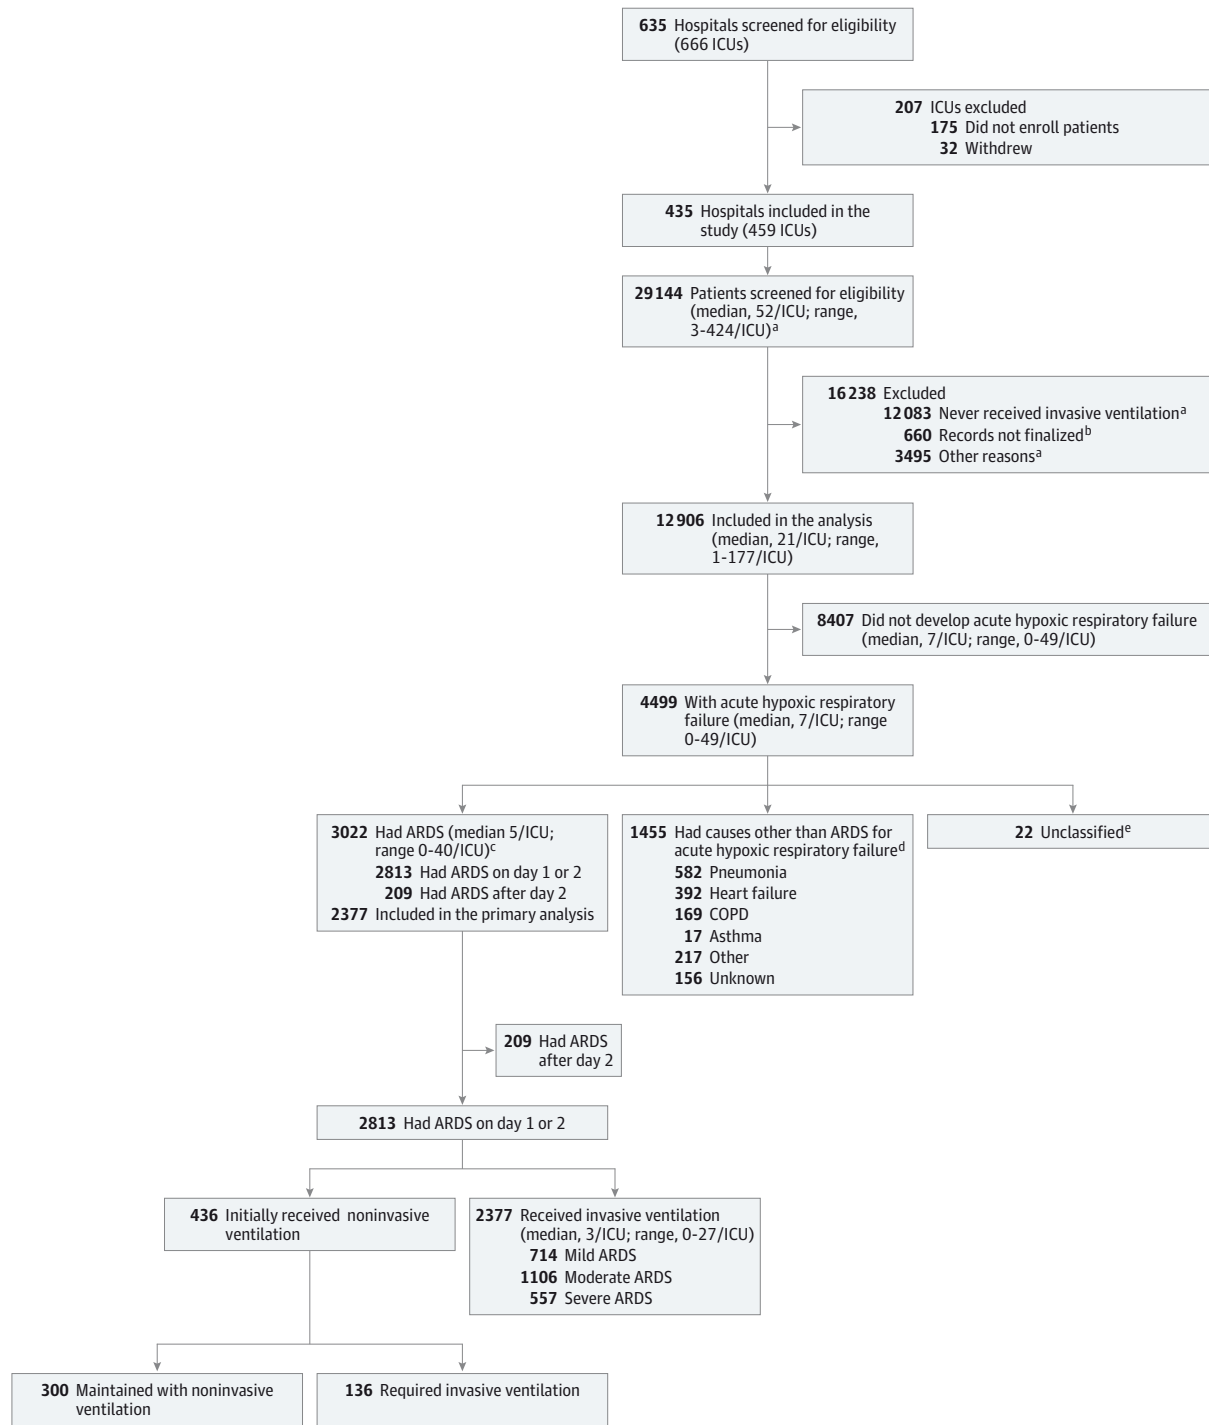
**635** Hospitals screened for eligibility (666 ICUs)

**207** ICUs excluded
**175** Did not enroll patients
**32** Withdrew

**435** Hospitals included in the study (459 ICUs)

**29 144** Patients screened for eligibility (median, 52/ICU; range, 3-424/ICU)$^{a}$

**16 238** Excluded
**12 083** Never received invasive ventilation$^{a}$
**660** Records not finalized$^{b}$
**3495** Other reasons$^{a}$

**12 906** Included in the analysis (median, 21/ICU; range, 1-177/ICU)

**8407** Did not develop acute hypoxic respiratory failure (median, 7/ICU; range, 0-49/ICU)

**4499** With acute hypoxic respiratory failure (median, 7/ICU; range 0-49/ICU)

**3022** Had ARDS (median 5/ICU; range 0-40/ICU)$^{c}$
**2813** Had ARDS on day 1 or 2
**209** Had ARDS after day 2
**2377** Included in the primary analysis

**1455** Had causes other than ARDS for acute hypoxic respiratory failure$^{d}$
**582** Pneumonia
**392** Heart failure
**169** COPD
**17** Asthma
**217** Other
**156** Unknown

**22** Unclassified$^{e}$

**209** Had ARDS after day 2

**2813** Had ARDS on day 1 or 2

**436** Initially received noninvasive ventilation

**2377** Received invasive ventilation (median, 3/ICU; range, 0-27/ICU)
**714** Mild ARDS
**1106** Moderate ARDS
**557** Severe ARDS

**300** Maintained with noninvasive ventilation

**136** Required invasive ventilation